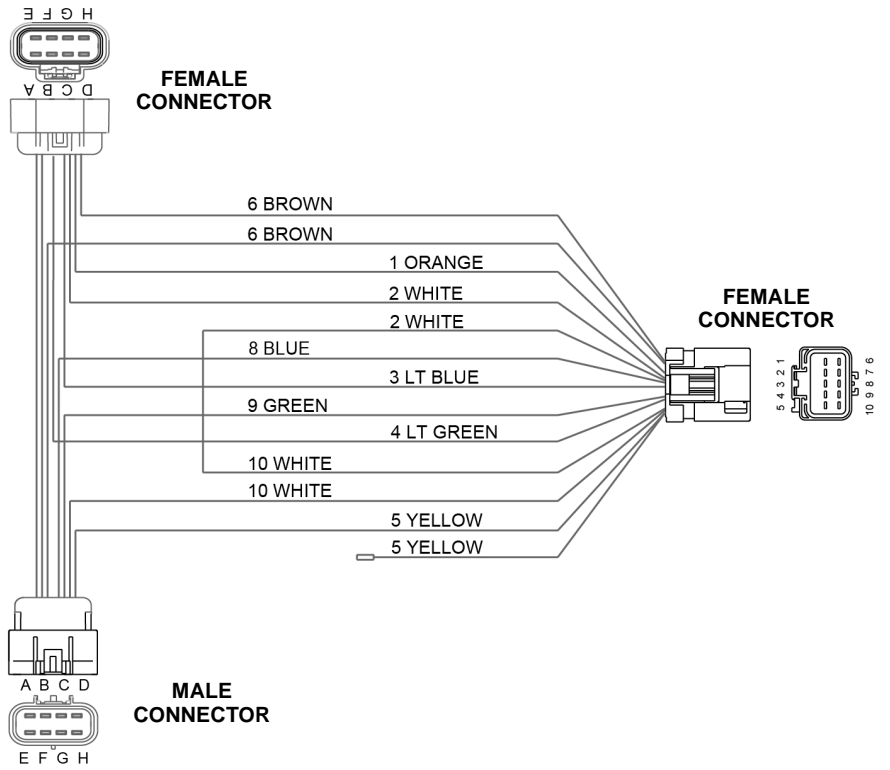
H G F E

FEMALE CONNECTOR

D C B A

6 BROWN
6 BROWN
1 ORANGE
2 WHITE
2 WHITE
8 BLUE
3 LT BLUE
9 GREEN
4 LT GREEN
10 WHITE
10 WHITE
5 YELLOW
5 YELLOW

FEMALE CONNECTOR

5 4 3 2 1
10 9 8 7 6

A B C D

MALE CONNECTOR

E F G H